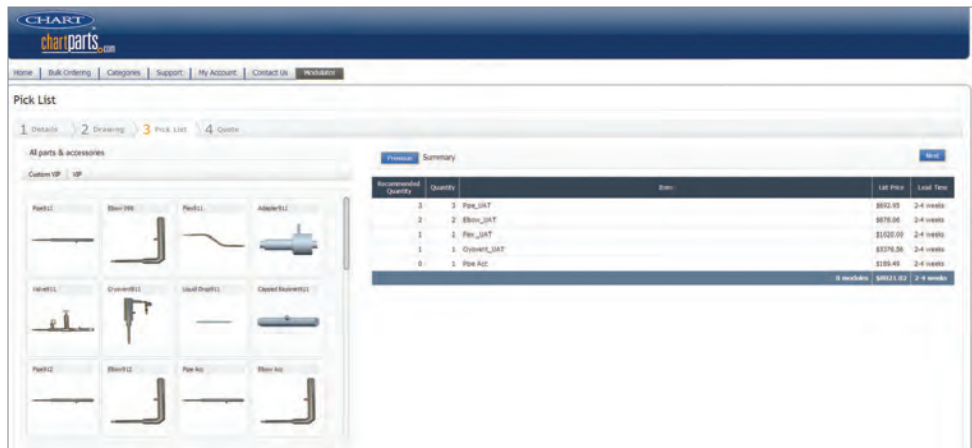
CHART
chartparts.com

Home | Bulk Ordering | Categories | Support | My Account | Contact Us | Modulator

Pick List

1 Details 2 Drawing 3 Pick List 4 Quote

All parts & accessories

Custom VIP | VIP

Pipe811 Elbow 986 Flex811 Adapter811

Valve811 Cryovent811 Liquid Drop811 Capped Bayonet811

Pipe812 Elbow812 Pipe Acc Elbow Acc

Previous Summary Next

| Recommended Quantity | Quantity | Item | List Price | Lead Time |
|---|---|---|---|---|
| 3 | 3 | Pipe_UAT | $692.95 | 2-4 weeks |
| 2 | 2 | Elbow_UAT | $678.06 | 2-4 weeks |
| 1 | 1 | Flex_UAT | $1020.00 | 2-4 weeks |
| 1 | 1 | Cryovent_UAT | $3376.56 | 2-4 weeks |
| 0 | 1 | Pipe Acc | $189.49 | 2-4 weeks |
| | | 8 modules | $8021.02 | 2-4 weeks |